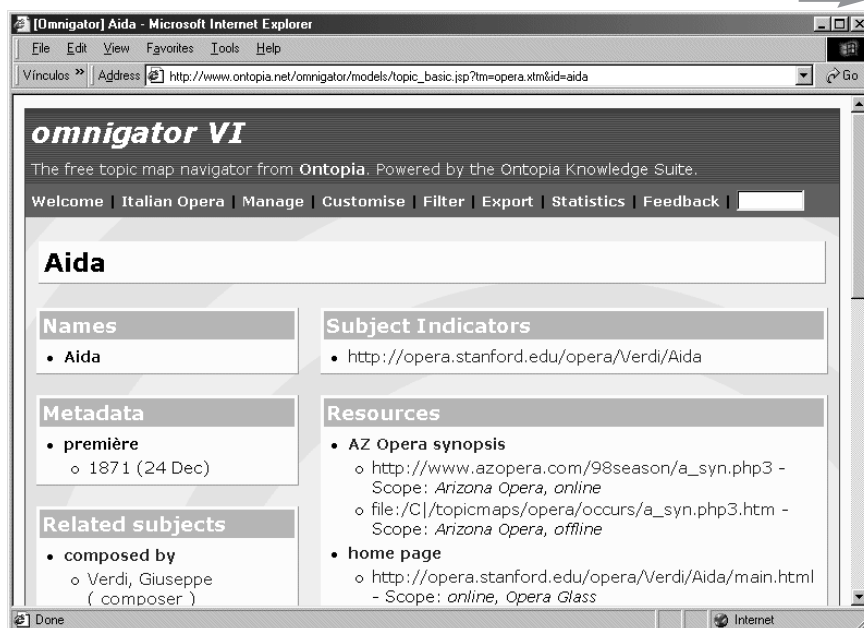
[Omnigator] Aida - Microsoft Internet Explorer

File Edit View Favorites Tools Help

Vínculos » Address http://www.ontopia.net/omnigator/models/topic_basic.jsp?tm=opera.xtm&id=aida Go

omnigator VI

The free topic map navigator from Ontopia. Powered by the Ontopia Knowledge Suite.

Welcome | Italian Opera | Manage | Customise | Filter | Export | Statistics | Feedback |

Aida

Names

- Aida

Metadata

- première
  - 1871 (24 Dec)

Related subjects

- composed by
  - Verdi, Giuseppe ( composer )

Subject Indicators

- http://opera.stanford.edu/opera/Verdi/Aida

Resources

- AZ Opera synopsis
  - http://www.azopera.com/98season/a_syn.php3 - Scope: *Arizona Opera, online*
  - file:/C|/topicmaps/opera/occurs/a_syn.php3.htm - Scope: *Arizona Opera, offline*
- home page
  - http://opera.stanford.edu/opera/Verdi/Aida/main.html - Scope: *online, Opera Glass*

Done

Internet